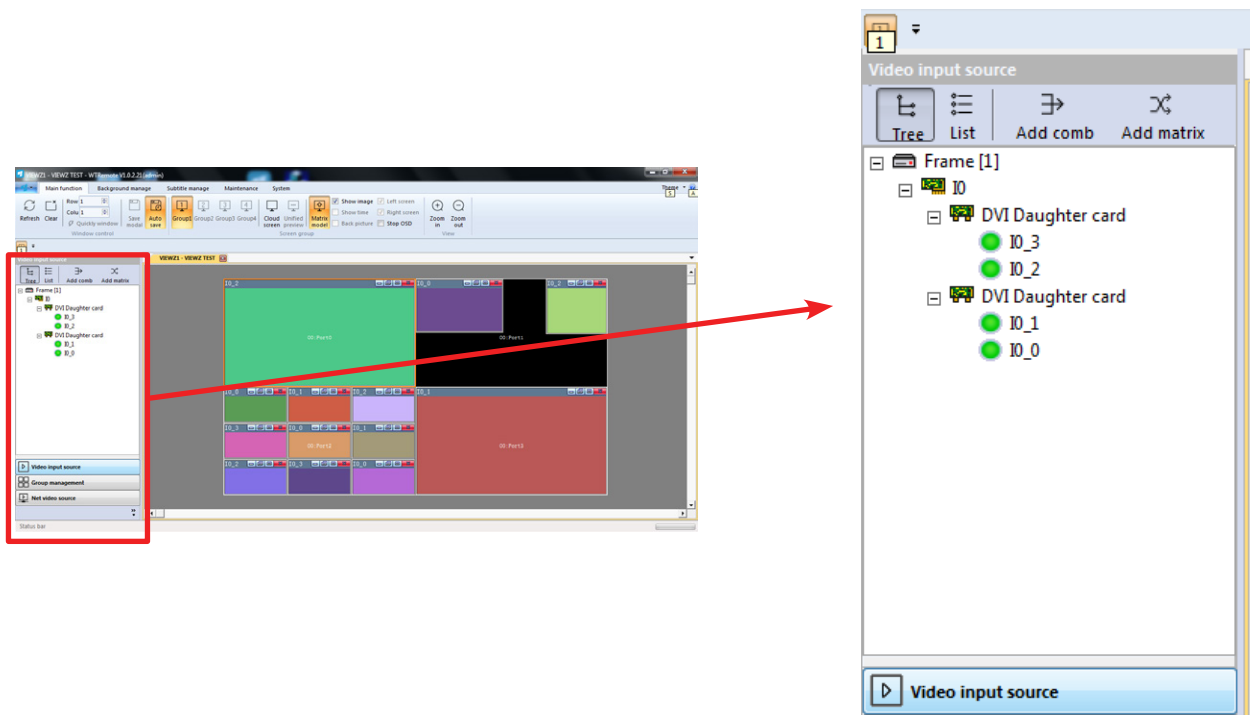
VIEWZ1 - VIEWZ TEST - WTRemote V1.0.2.21(admin)

Main function Background manage Subtitle manage Maintenance System

Theme

Refresh Clear Row 1 Colu 1 Quickly window Save modal Auto save Group1 Group2 Group3 Group4 Cloud screen Unified preview Matrix model Show image Show time Back picture Left screen Right screen Stop OSD Zoom in Zoom out

Window control Screen group View

Video input source

Tree List Add comb Add matrix

Frame [1]
I0
DVI Daughter card
I0_3
I0_2
DVI Daughter card
I0_1
I0_0

Video input source
Group management
Net video source

Status bar

VIEWZ1 - VIEWZ TEST

I0_2 I0_0 I0_2
I0:Port0 I0:Port1
I0_0 I0_1 I0_2 I0_1
I0_3 I0_0 I0_1
I0:Port2 I0:Port3
I0_2 I0_3 I0_0

1

Video input source

Tree List Add comb Add matrix

Frame [1]
I0
DVI Daughter card
I0_3
I0_2
DVI Daughter card
I0_1
I0_0

Video input source